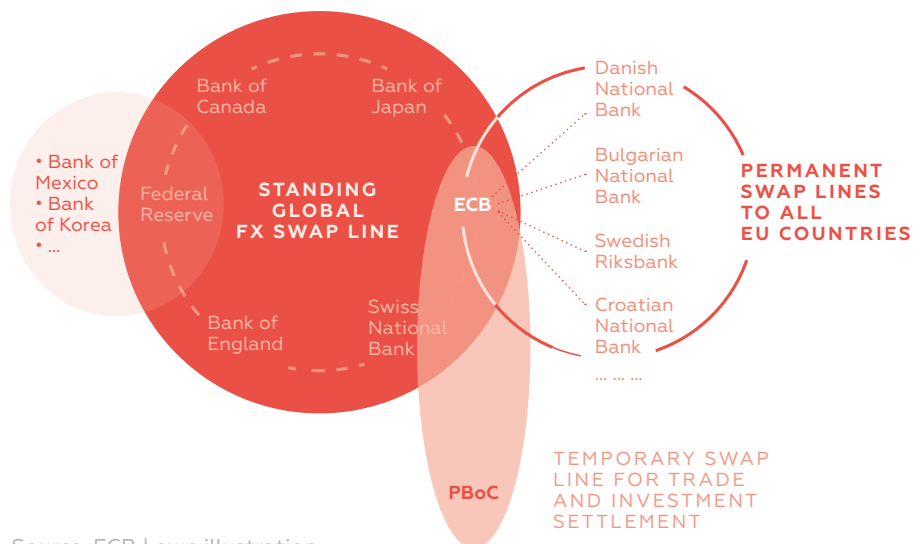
• Bank of Mexico
• Bank of Korea
• ...

Bank of Canada

Bank of Japan

Federal Reserve

STANDING GLOBAL FX SWAP LINE

ECB

Bank of England

Swiss National Bank

Danish National Bank

Bulgarian National Bank

Swedish Riksbank

Croatian National Bank

... ... ...

PERMANENT SWAP LINES TO ALL EU COUNTRIES

PBoC

TEMPORARY SWAP LINE FOR TRADE AND INVESTMENT SETTLEMENT

Source: ECB | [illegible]